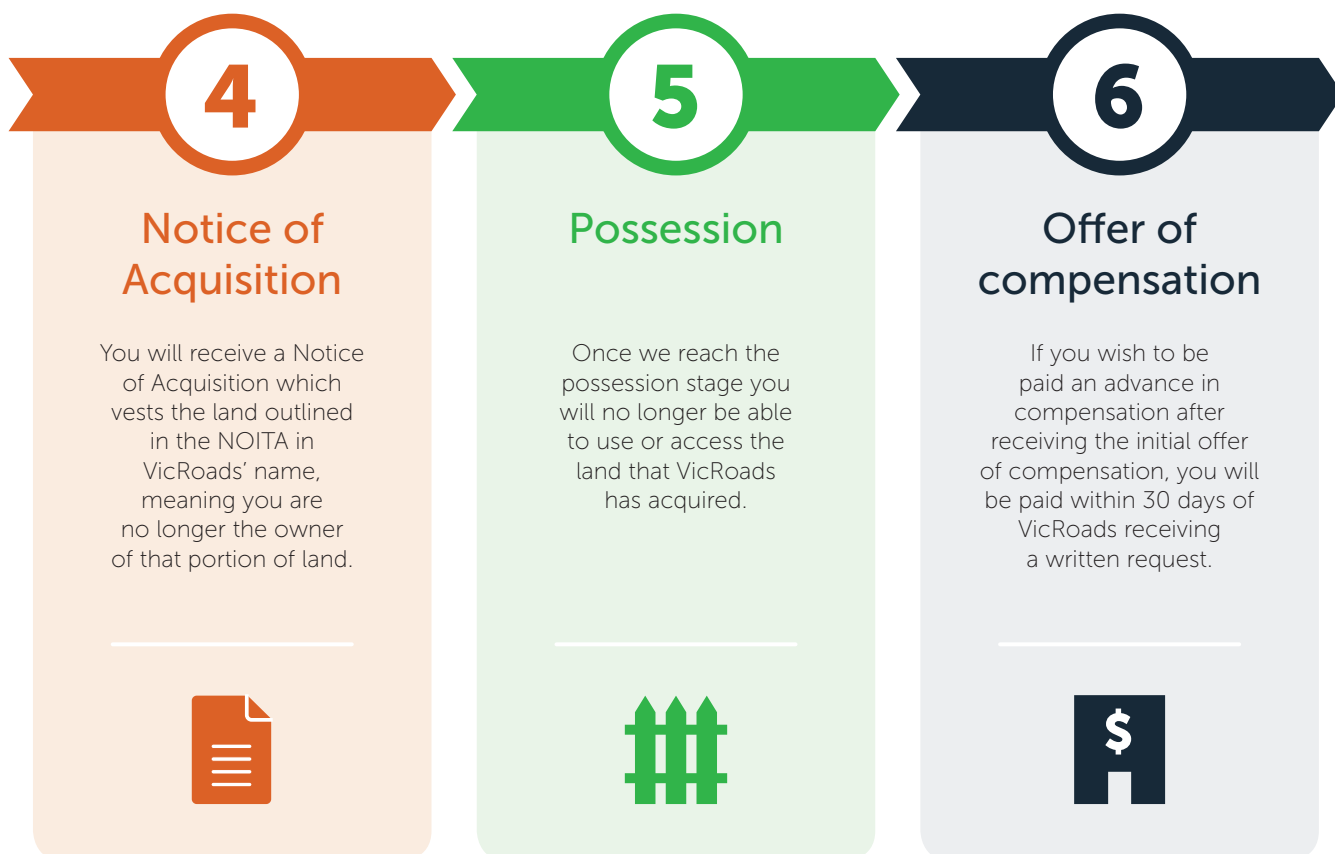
4

Notice of Acquisition

You will receive a Notice of Acquisition which vests the land outlined in the NOITA in VicRoads' name, meaning you are no longer the owner of that portion of land.

5

Possession

Once we reach the possession stage you will no longer be able to use or access the land that VicRoads has acquired.

6

Offer of compensation

If you wish to be paid an advance in compensation after receiving the initial offer of compensation, you will be paid within 30 days of VicRoads receiving a written request.

$